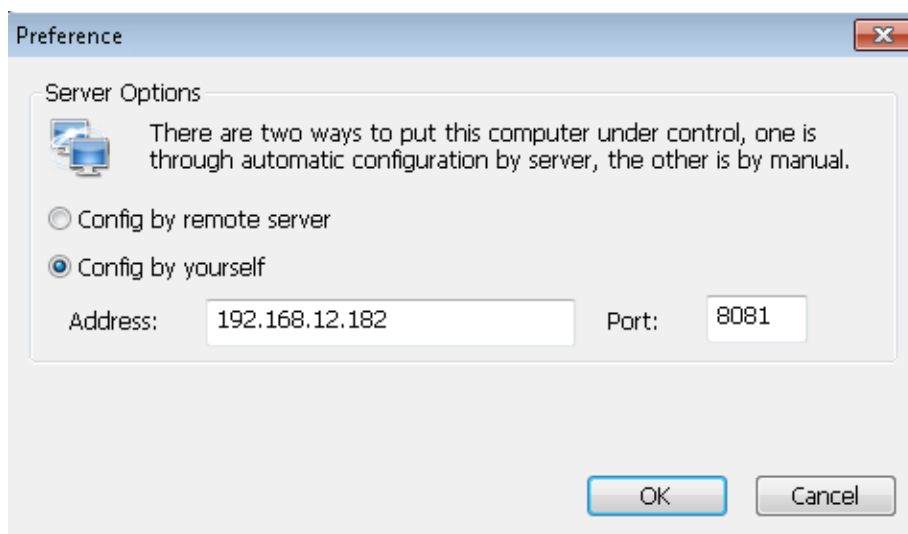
Preference

Server Options

There are two ways to put this computer under control, one is through automatic configuration by server, the other is by manual.

Config by remote server

Config by yourself

Address: 192.168.12.182 Port: 8081

OK Cancel